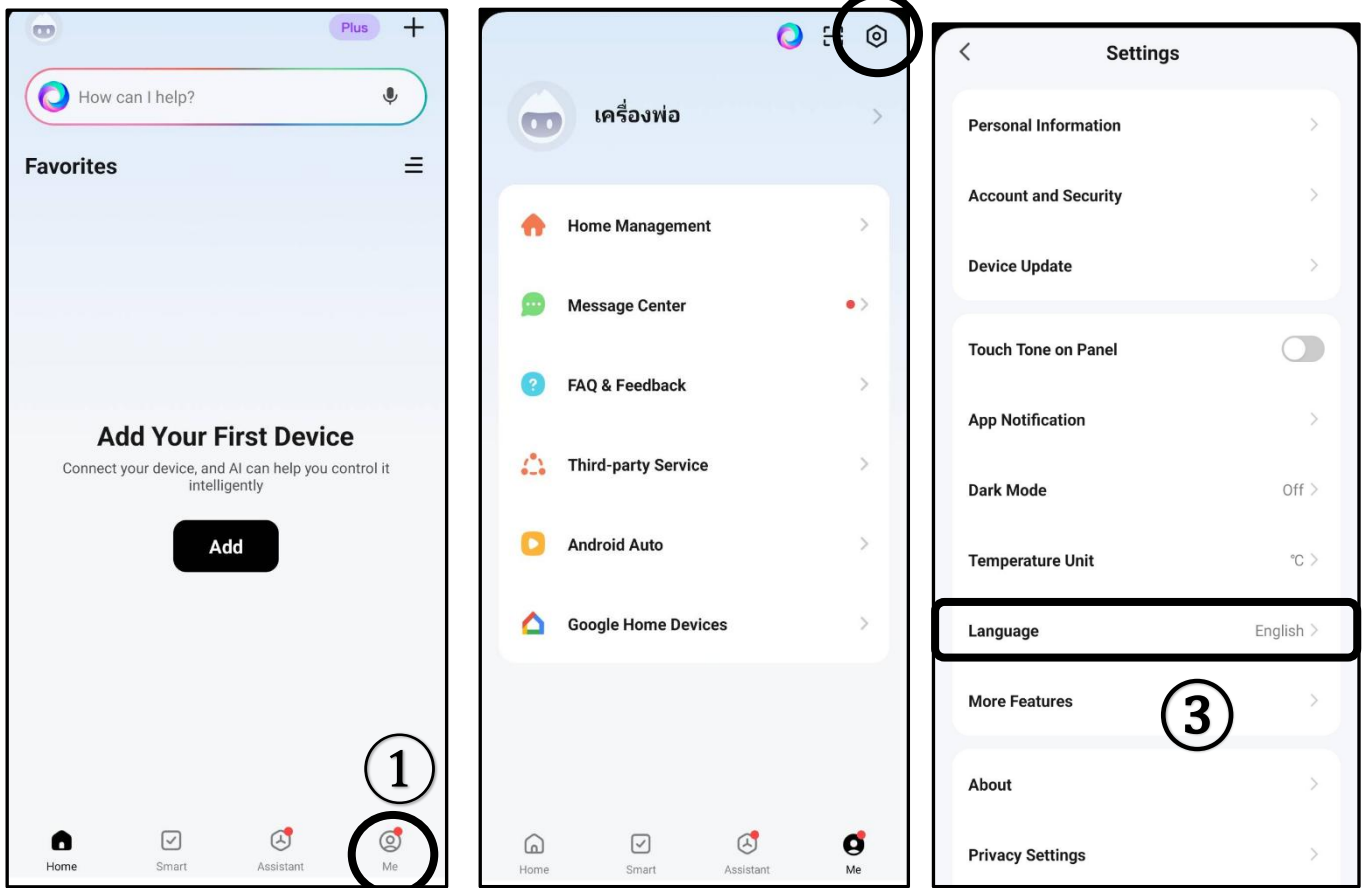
Plus +

How can I help?

Favorites

Add Your First Device

Connect your device, and AI can help you control it intelligently

Add

①

Home Smart Assistant Me

เครื่องพ่อ

Home Management

Message Center

FAQ & Feedback

Third-party Service

Android Auto

Google Home Devices

Home Smart Assistant Me

Settings

Personal Information

Account and Security

Device Update

Touch Tone on Panel

App Notification

Dark Mode Off

Temperature Unit ℃

Language English

More Features

③

About

Privacy Settings